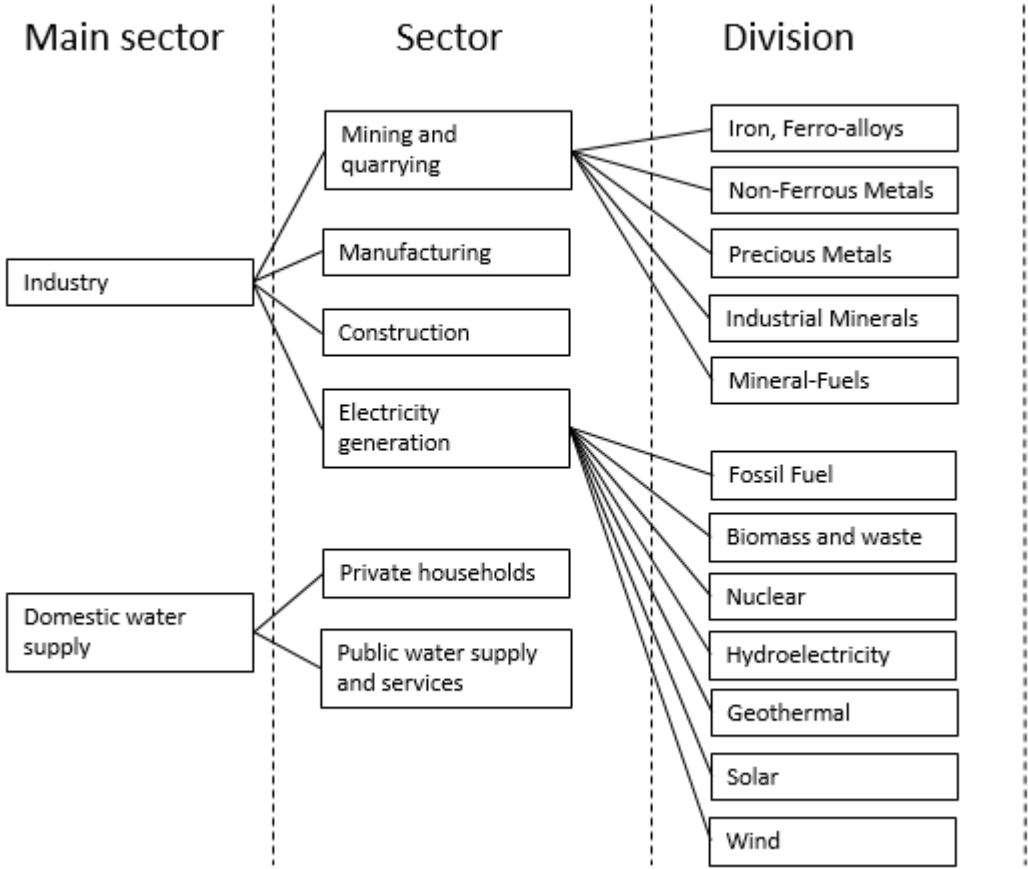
Main sector

Sector

Division

Industry

Domestic water supply

Mining and quarrying

Manufacturing

Construction

Electricity generation

Private households

Public water supply and services

Iron, Ferro-alloys

Non-Ferrous Metals

Precious Metals

Industrial Minerals

Mineral-Fuels

Fossil Fuel

Biomass and waste

Nuclear

Hydroelectricity

Geothermal

Solar

Wind